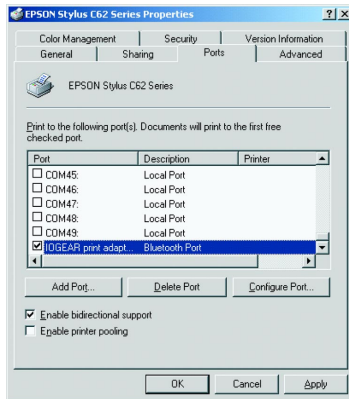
EPSON Stylus C62 Series Properties

?|X

Color Management | Security | Version Information
General | Sharing | Ports | Advanced

EPSON Stylus C62 Series

Print to the following port(s). Documents will print to the first free checked port.

| Port | Description | Printer |
|---|---|---|
| COM45: | Local Port | |
| COM46: | Local Port | |
| COM47: | Local Port | |
| COM48: | Local Port | |
| COM49: | Local Port | |
| IOGEAR print adapt... | Bluetooth Port | |

Add Port... | Delete Port | Configure Port...

Enable bidirectional support
Enable printer pooling

OK | Cancel | Apply